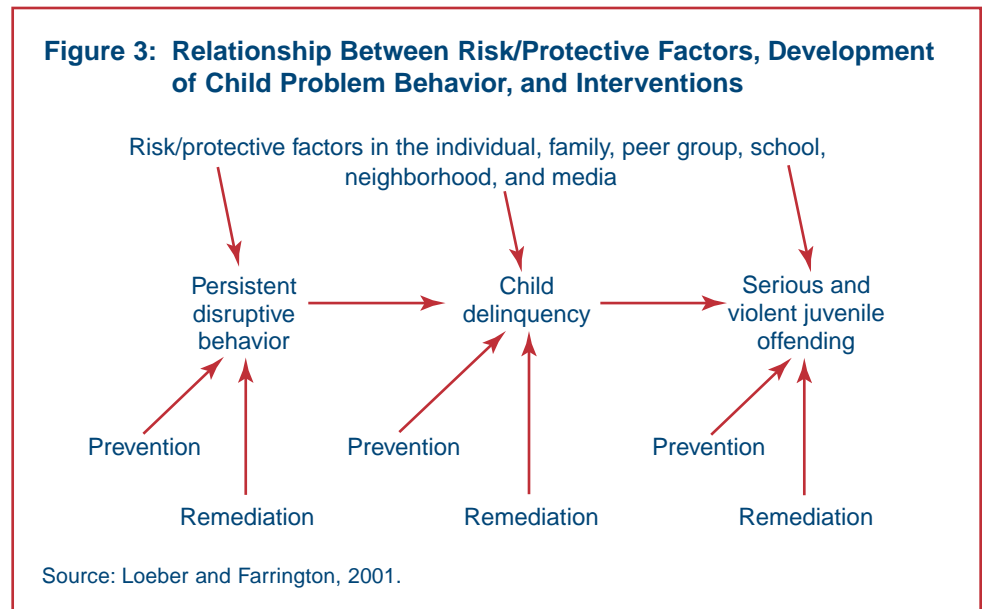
Figure 3: Relationship Between Risk/Protective Factors, Development of Child Problem Behavior, and Interventions

Risk/protective factors in the individual, family, peer group, school, neighborhood, and media

Persistent disruptive behavior

Child delinquency

Serious and violent juvenile offending

Prevention

Remediation

Prevention

Remediation

Prevention

Remediation

Source: Loeber and Farrington, 2001.